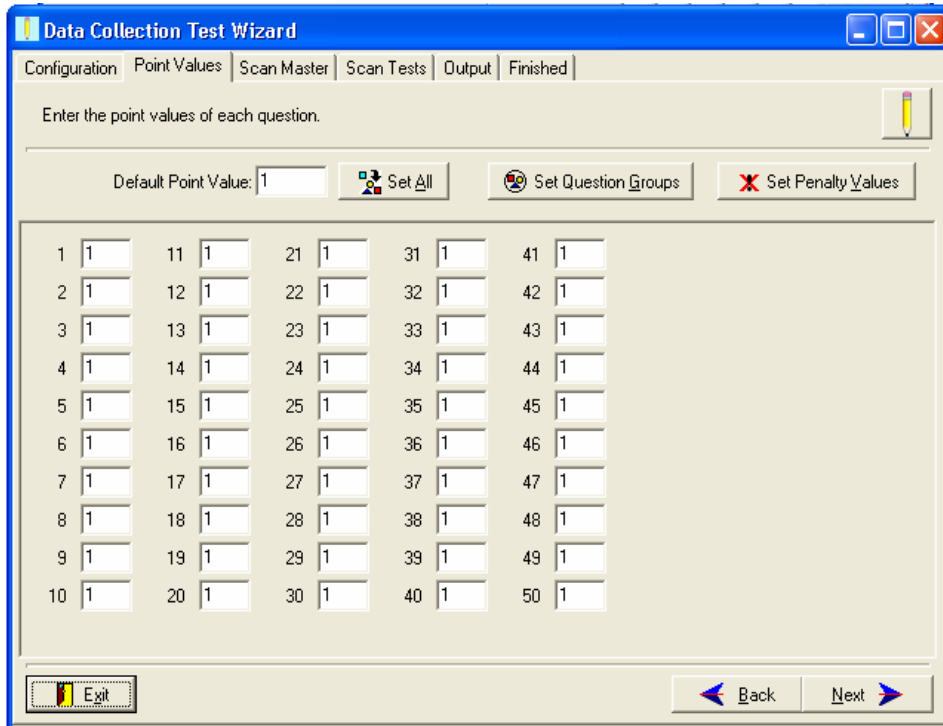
Data Collection Test Wizard

Configuration | Point Values | Scan Master | Scan Tests | Output | Finished

Enter the point values of each question.

Default Point Value: 1 Set All Set Question Groups Set Penalty Values

1 1 11 1 21 1 31 1 41 1
2 1 12 1 22 1 32 1 42 1
3 1 13 1 23 1 33 1 43 1
4 1 14 1 24 1 34 1 44 1
5 1 15 1 25 1 35 1 45 1
6 1 16 1 26 1 36 1 46 1
7 1 17 1 27 1 37 1 47 1
8 1 18 1 28 1 38 1 48 1
9 1 19 1 29 1 39 1 49 1
10 1 20 1 30 1 40 1 50 1

Exit Back Next